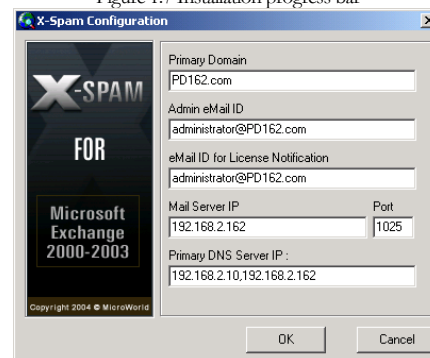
Figure 1.7 Installation progress bar

X-Spam Configuration

X-SPAM
FOR
Microsoft Exchange 2000-2003
Copyright 2004 © MicroWorld

Primary Domain
PD162.com
Admin eMail ID
administrator@PD162.com
eMail ID for License Notification
administrator@PD162.com
Mail Server IP
192.168.2.162
Port
1025
Primary DNS Server IP :
192.168.2.10,192.168.2.162

OK
Cancel